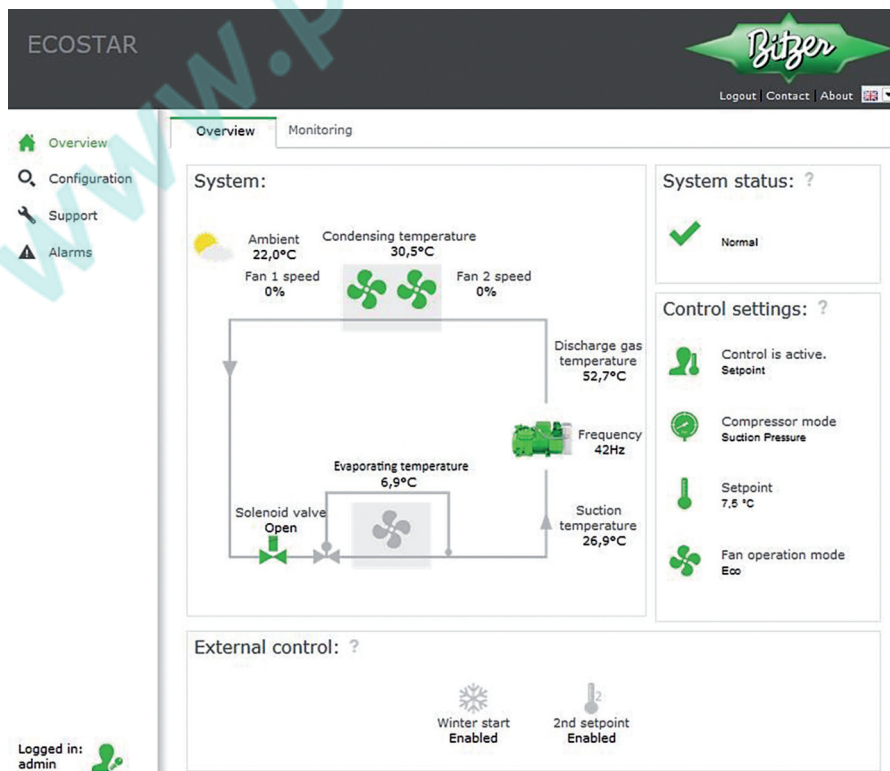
ECOSTAR

Bitzer

Logout | Contact | About

Overview

Configuration

Support

Alarms

Overview Monitoring

System:

Ambient
22,0°C

Condensing temperature
30,5°C

Fan 1 speed
0%

Fan 2 speed
0%

Discharge gas temperature
52,7°C

Frequency
42Hz

Evaporating temperature
6,9°C

Solenoid valve
Open

Suction temperature
26,9°C

System status: ?

Normal

Control settings: ?

Control is active.
Setpoint

Compressor mode
Suction Pressure

Setpoint
7,5 °C

Fan operation mode
Eco

External control: ?

Winter start
Enabled

2nd setpoint
Enabled

Logged in:
admin